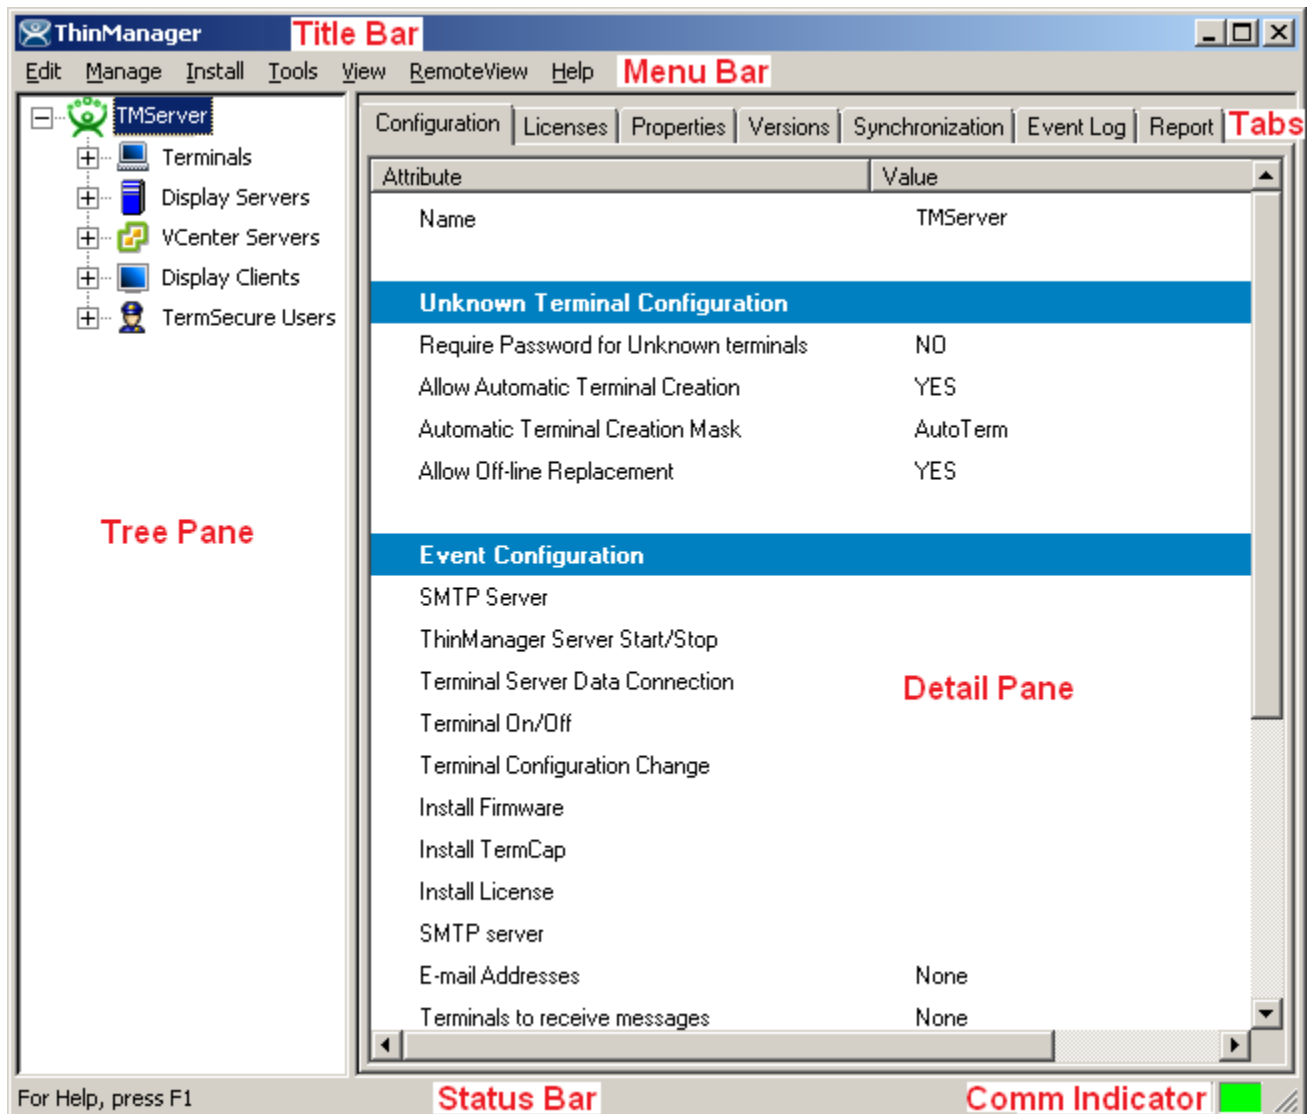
ThinManager Title Bar

Edit Manage Install Tools View RemoteView Help Menu Bar

TMServer
Terminals
Display Servers
VCenter Servers
Display Clients
TermSecure Users

Tree Pane

Configuration | Licenses | Properties | Versions | Synchronization | Event Log | Report Tabs

| Attribute | Value |
|---|---|
| Name | TMServer |
| **Unknown Terminal Configuration** | |
| Require Password for Unknown terminals | NO |
| Allow Automatic Terminal Creation | YES |
| Automatic Terminal Creation Mask | AutoTerm |
| Allow Off-line Replacement | YES |
| **Event Configuration** | |
| SMTP Server | |
| ThinManager Server Start/Stop | |
| Terminal Server Data Connection | |
| Terminal On/Off | |
| Terminal Configuration Change | |
| Install Firmware | |
| Install TermCap | |
| Install License | |
| SMTP server | |
| E-mail Addresses | None |
| Terminals to receive messages | None |

Detail Pane

For Help, press F1 Status Bar Comm Indicator